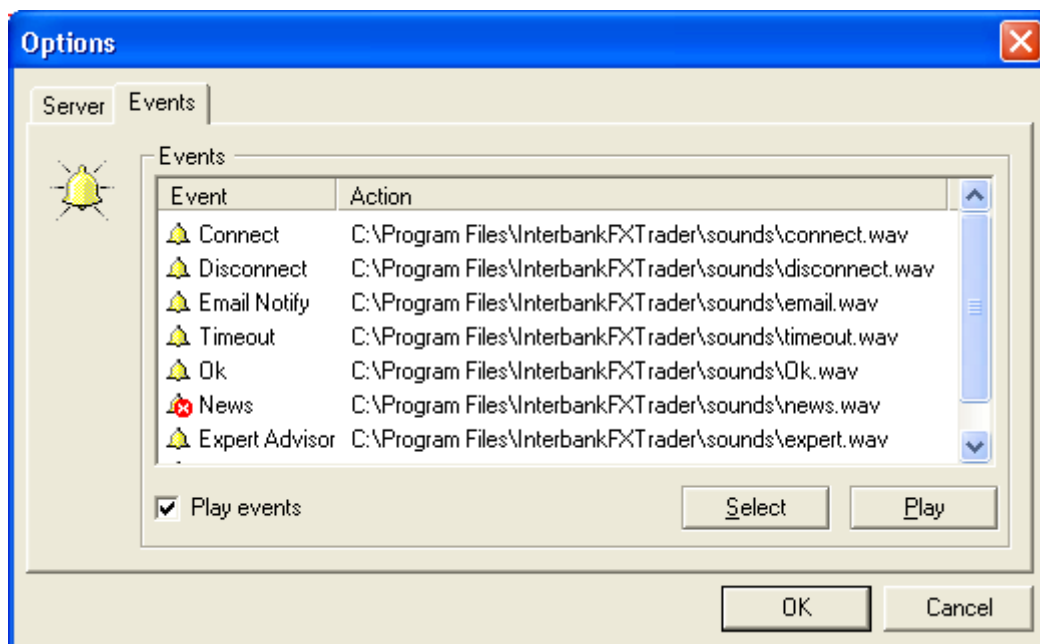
Options

Server | Events

Events

| Event | Action |
|---|---|
| Connect | C:\Program Files\InterbankFXTrader\sounds\connect.wav |
| Disconnect | C:\Program Files\InterbankFXTrader\sounds\disconnect.wav |
| Email Notify | C:\Program Files\InterbankFXTrader\sounds\email.wav |
| Timeout | C:\Program Files\InterbankFXTrader\sounds\timeout.wav |
| Ok | C:\Program Files\InterbankFXTrader\sounds\Ok.wav |
| News | C:\Program Files\InterbankFXTrader\sounds\news.wav |
| Expert Advisor | C:\Program Files\InterbankFXTrader\sounds\expert.wav |

Play events

Select

Play

OK

Cancel